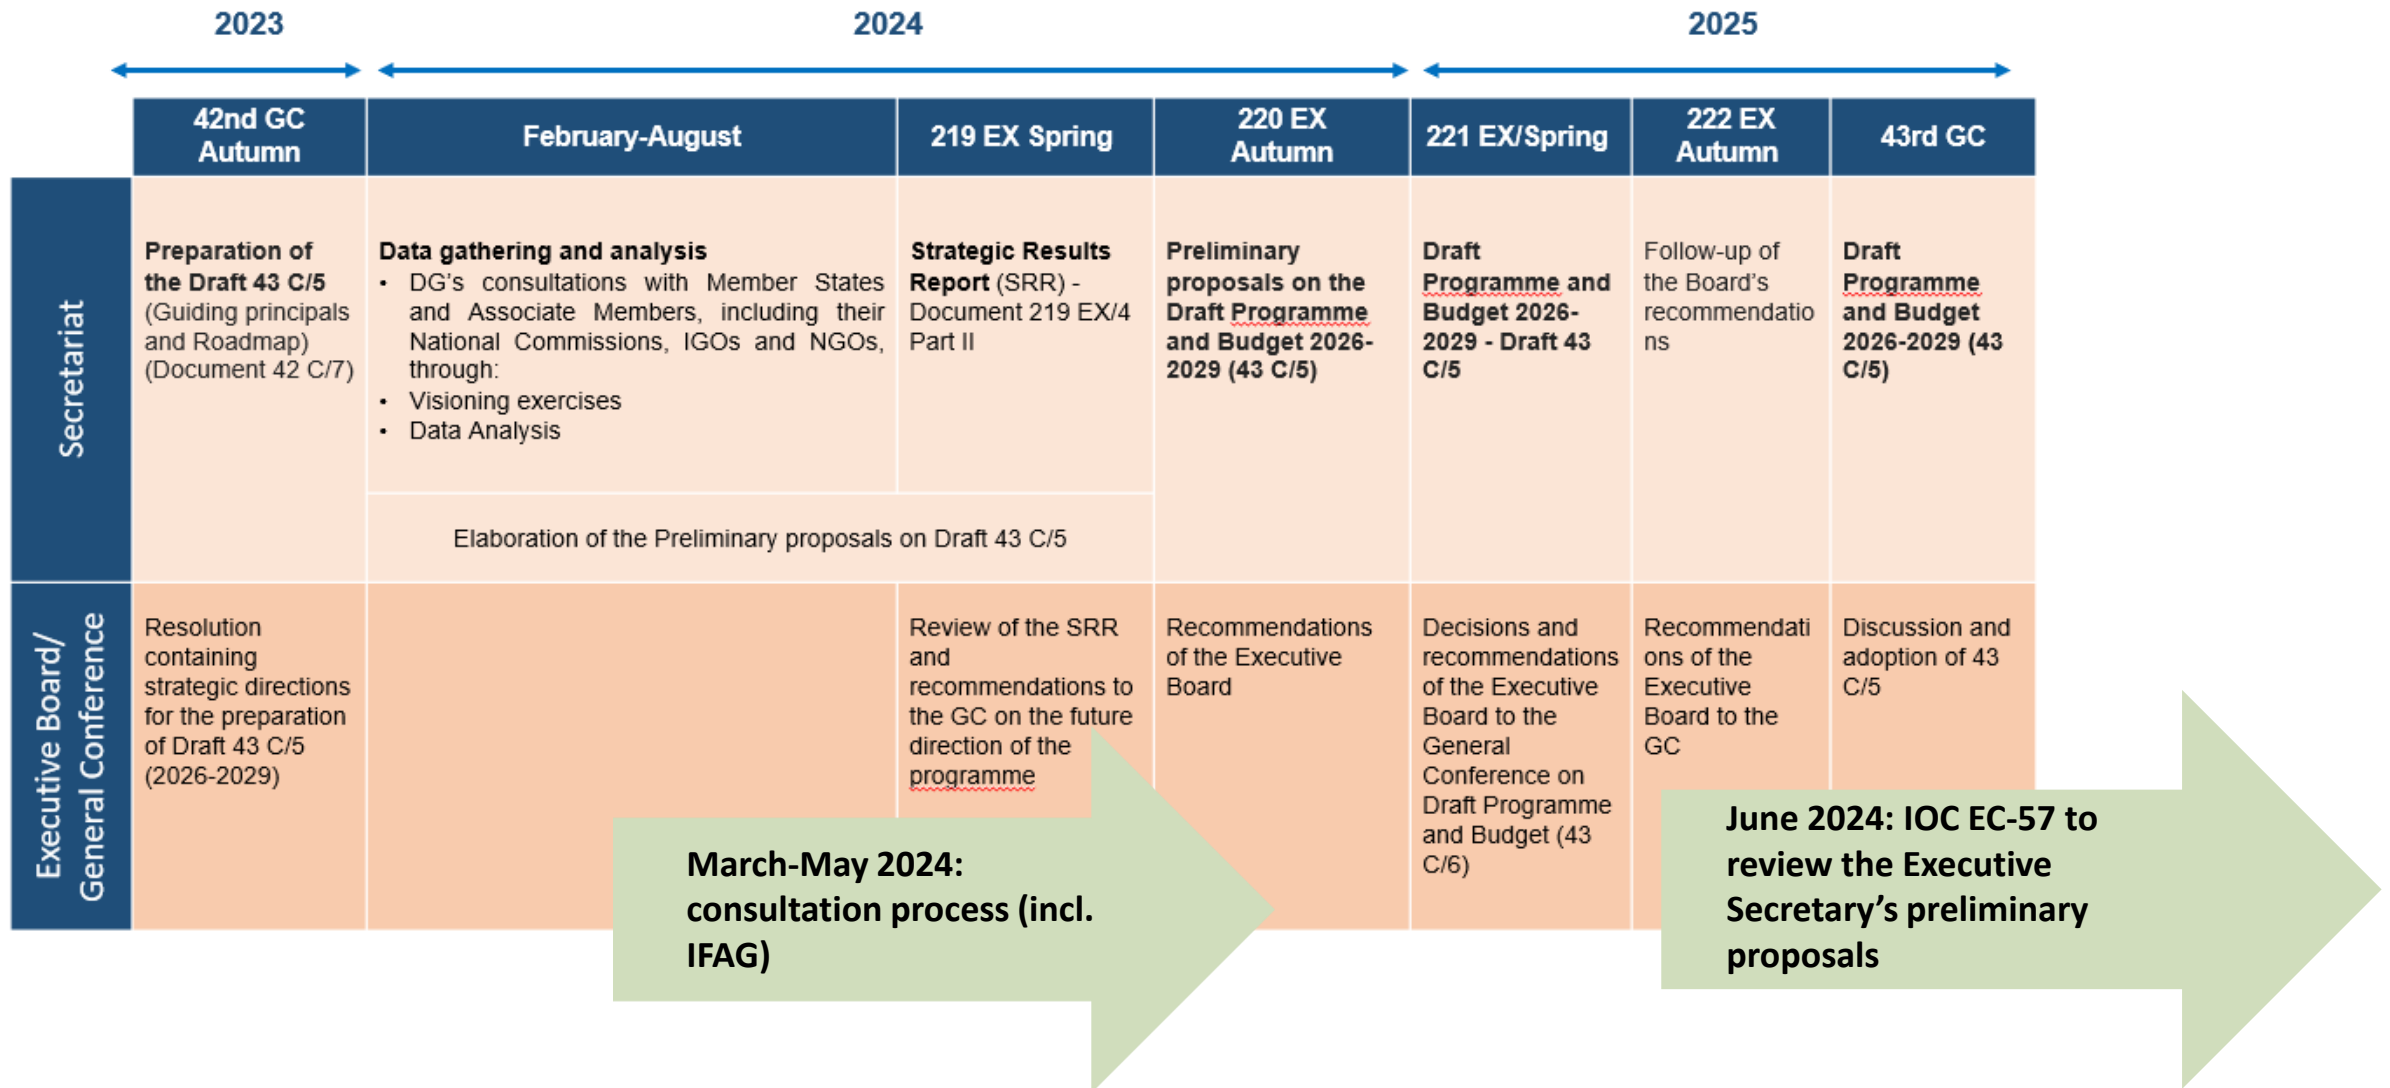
2023 2024 2025

| | 42nd GC Autumn | February-August | 219 EX Spring | 220 EX Autumn | 221 EX/Spring | 222 EX Autumn | 43rd GC |
|---|---|---|---|---|---|---|---|
| Secretariat | **Preparation of the Draft 43 C/5** (Guiding principals and Roadmap) (Document 42 C/7) | **Data gathering and analysis** • DG's consultations with Member States and Associate Members, including their National Commissions, IGOs and NGOs, through: • Visioning exercises • Data Analysis | **Strategic Results Report** (SRR) - Document 219 EX/4 Part II | **Preliminary proposals on the Draft Programme and Budget 2026-2029 (43 C/5)** | **Draft Programme and Budget 2026-2029 - Draft 43 C/5** | Follow-up of the Board's recommendations | **Draft Programme and Budget 2026-2029 (43 C/5)** |
| | | Elaboration of the Preliminary proposals on Draft 43 C/5 | | | | | |
| Executive Board/ General Conference | Resolution containing strategic directions for the preparation of Draft 43 C/5 (2026-2029) | | Review of the SRR and recommendations to the GC on the future direction of the programme | Recommendations of the Executive Board | Decisions and recommendations of the Executive Board to the General Conference on Draft Programme and Budget (43 C/6) | Recommendations of the Executive Board to the GC | Discussion and adoption of 43 C/5 |

March-May 2024: consultation process (incl. IFAG)

June 2024: IOC EC-57 to review the Executive Secretary's preliminary proposals